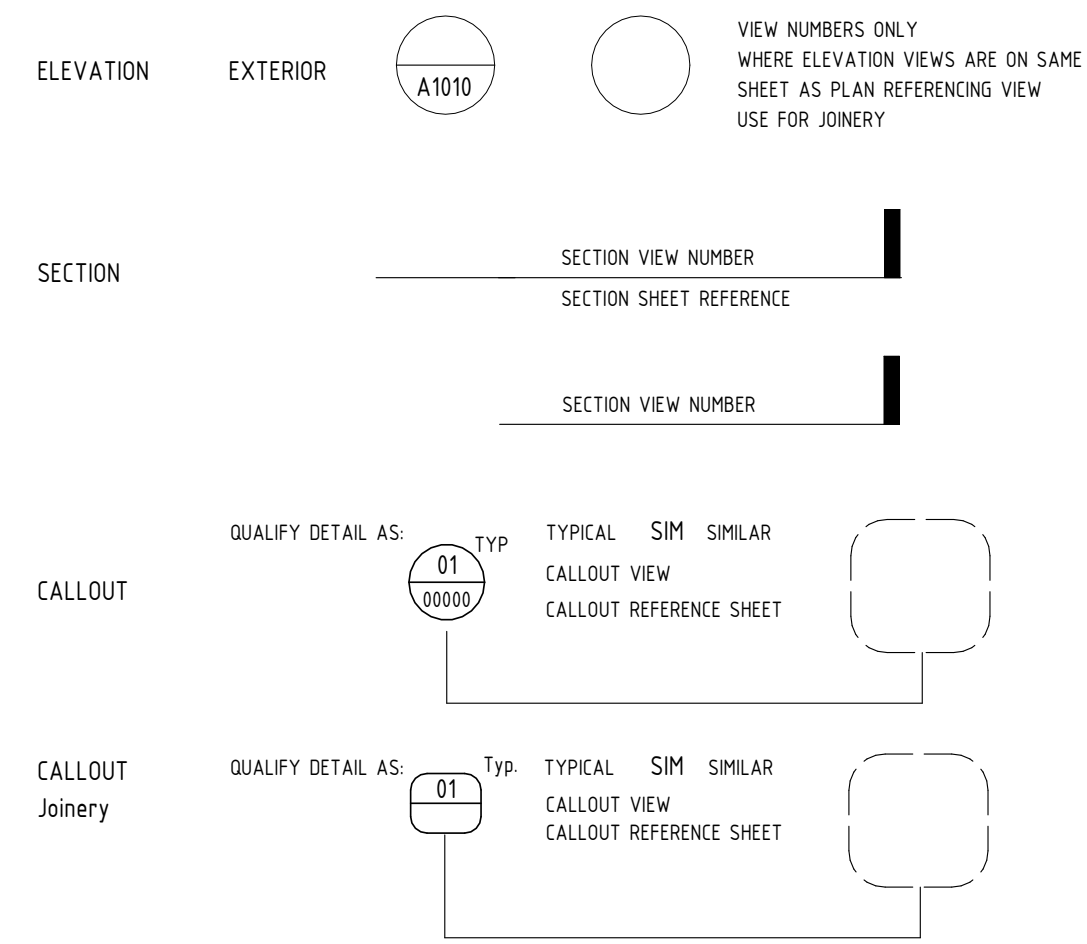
ELEVATION EXTERIOR

A1010

VIEW NUMBERS ONLY
WHERE ELEVATION VIEWS ARE ON SAME SHEET AS PLAN REFERENCING VIEW
USE FOR JOINERY

SECTION

SECTION VIEW NUMBER
SECTION SHEET REFERENCE

SECTION VIEW NUMBER

CALLOUT

QUALIFY DETAIL AS: TYP

01
00000

TYPICAL SIM SIMILAR
CALLOUT VIEW
CALLOUT REFERENCE SHEET

CALLOUT
Joinery

QUALIFY DETAIL AS: Typ.

01

TYPICAL SIM SIMILAR
CALLOUT VIEW
CALLOUT REFERENCE SHEET